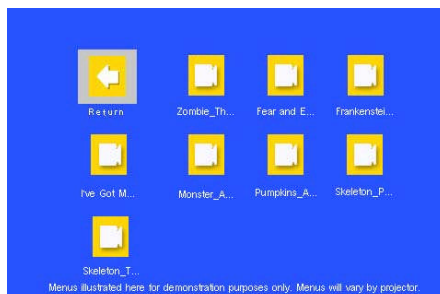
Return

Zombie_Th...

Fear and E...

Frankenstei...

I've Got M...

Monster_A...

Pumpkins_A...

Skeleton_P...

Skeleton_T...

Menus illustrated here for demonstration purposes only. Menus will vary by projector.